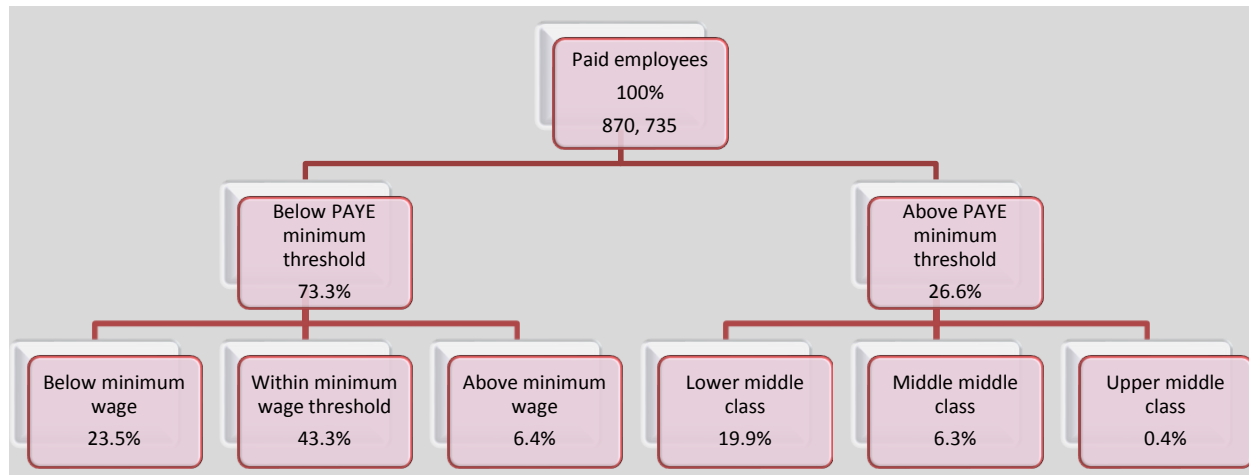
Paid employees
100%
870, 735

Below PAYE minimum threshold
73.3%

Above PAYE minimum threshold
26.6%

Below minimum wage
23.5%

Within minimum wage threshold
43.3%

Above minimum wage
6.4%

Lower middle class
19.9%

Middle middle class
6.3%

Upper middle class
0.4%